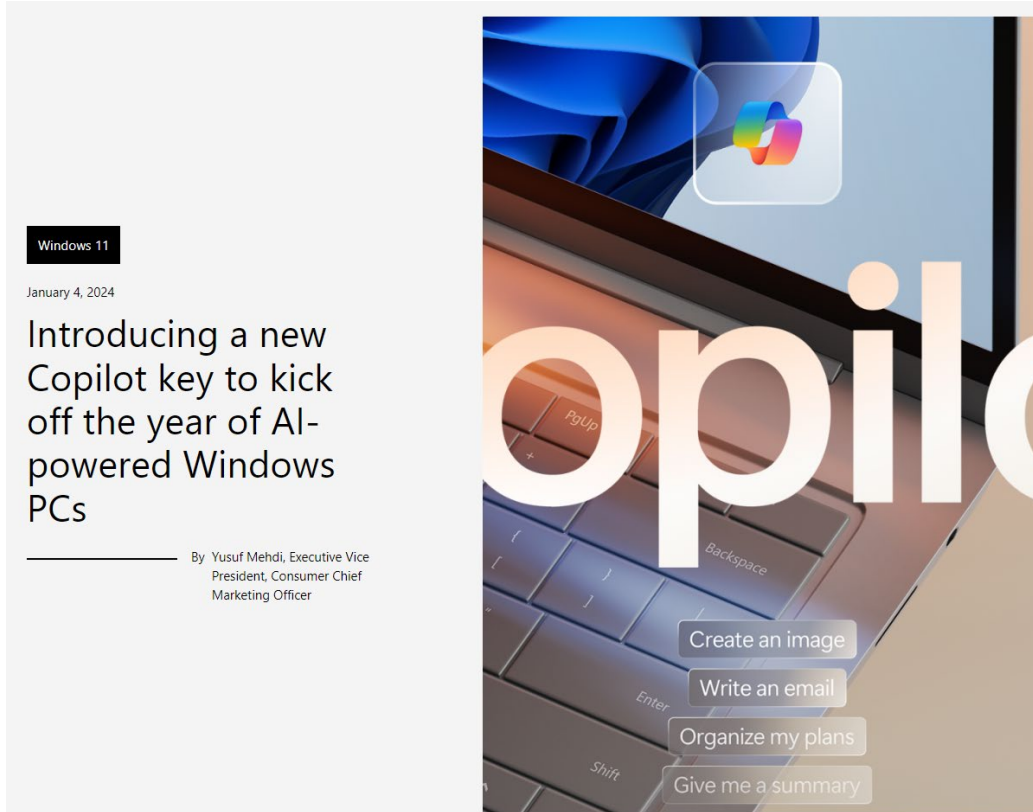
Windows 11

January 4, 2024

Introducing a new Copilot key to kick off the year of AI-powered Windows PCs

By Yusuf Mehdi, Executive Vice President, Consumer Chief Marketing Officer

opil

PgUp

Backspace

Enter

Shift

Create an image

Write an email

Organize my plans

Give me a summary